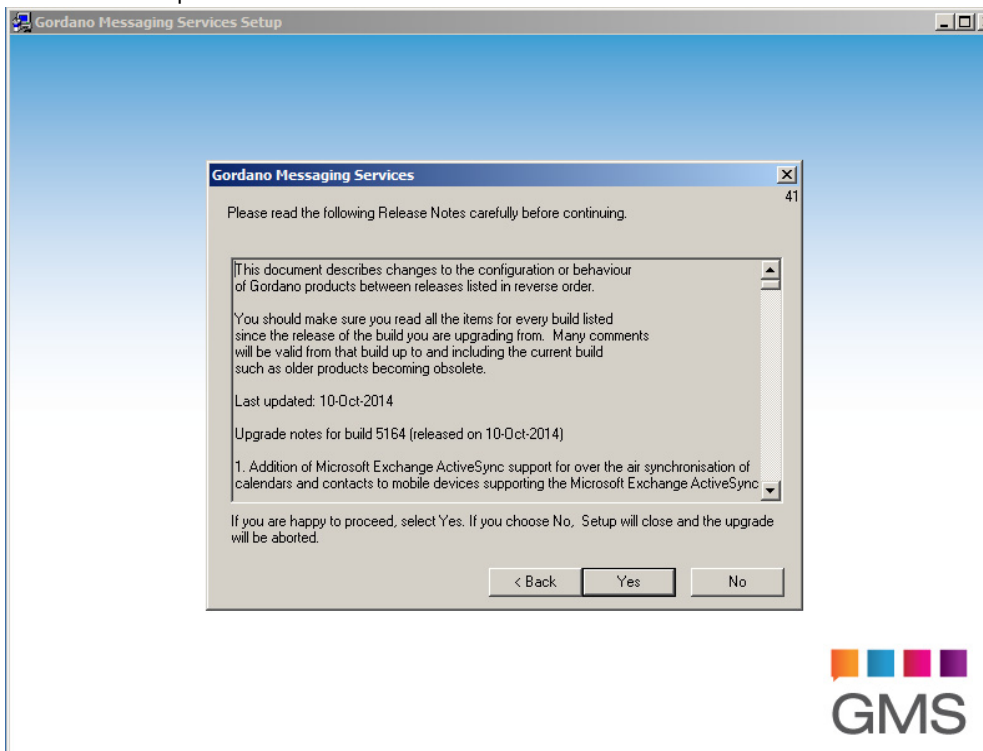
Gordano Messaging Services Setup

Gordano Messaging Services

41

Please read the following Release Notes carefully before continuing.

This document describes changes to the configuration or behaviour of Gordano products between releases listed in reverse order.

You should make sure you read all the items for every build listed since the release of the build you are upgrading from. Many comments will be valid from that build up to and including the current build such as older products becoming obsolete.

Last updated: 10-Oct-2014

Upgrade notes for build 5164 (released on 10-Oct-2014)

1. Addition of Microsoft Exchange ActiveSync support for over the air synchronisation of calendars and contacts to mobile devices supporting the Microsoft Exchange ActiveSync

If you are happy to proceed, select Yes. If you choose No, Setup will close and the upgrade will be aborted.

< Back

Yes

No

GMS